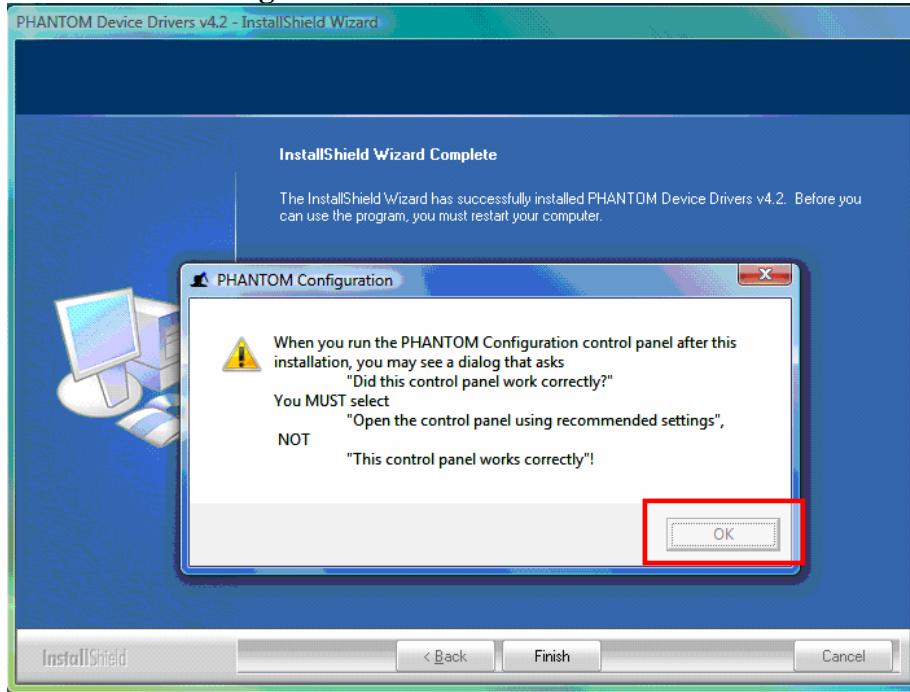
PHANTOM Device Drivers v4.2 - InstallShield Wizard

InstallShield Wizard Complete

The InstallShield Wizard has successfully installed PHANTOM Device Drivers v4.2. Before you can use the program, you must restart your computer.

PHANTOM Configuration

When you run the PHANTOM Configuration control panel after this installation, you may see a dialog that asks
"Did this control panel work correctly?"
You MUST select
"Open the control panel using recommended settings",
NOT
"This control panel works correctly"!

OK

InstallShield

< Back

Finish

Cancel